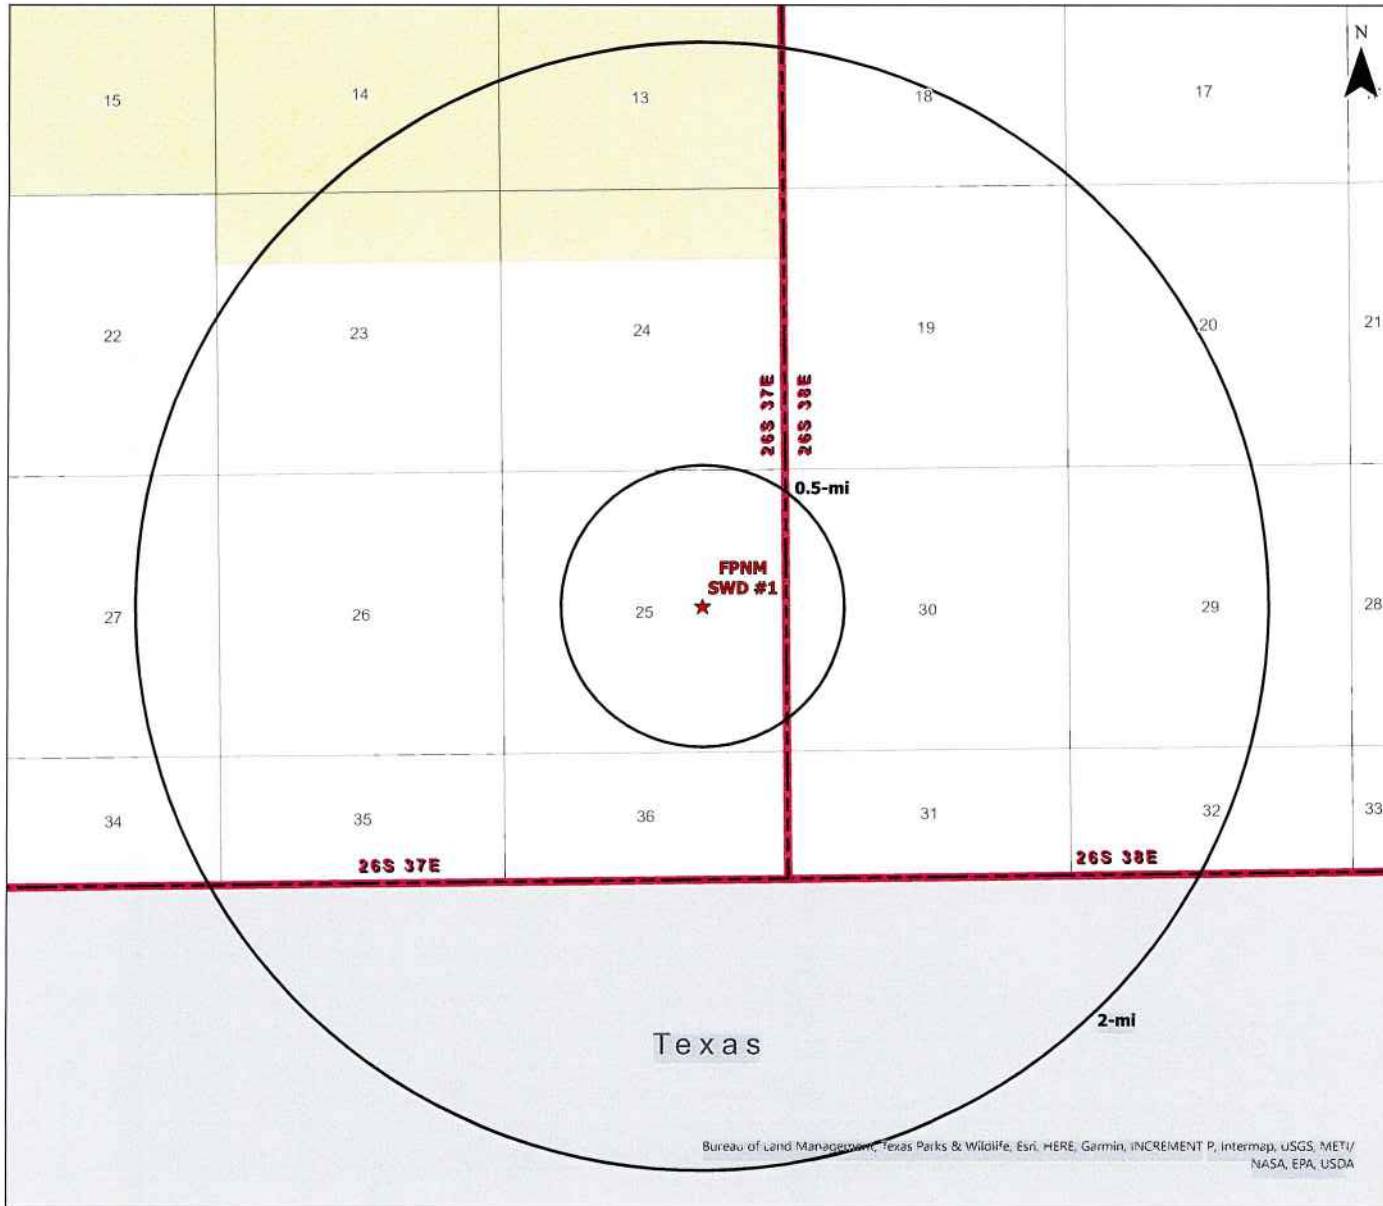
N

15

14

13

18

17

22

23

24

19

20

21

26S 37E

26S 38E

0.5-mi

FPNM
SWD #1

27

26

25

30

29

28

34

35

36

31

32

33

26S 37E

26S 38E

2-mi

Texas

Bureau of Land Management, Texas Parks & Wildlife, Esri, HERE, Garmin, INCREMENT P, Intermap, USGS, METI/NASA, EPA, USDA